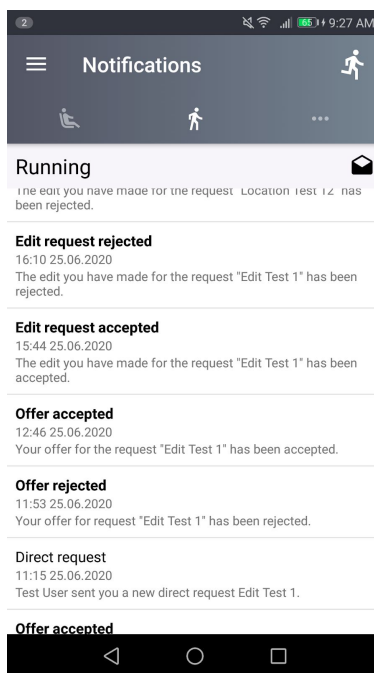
2 65 9:27 AM

Notifications

...

Running

The edit you have made for the request "Location Test 12" has been rejected.

Edit request rejected
16:10 25.06.2020
The edit you have made for the request "Edit Test 1" has been rejected.

Edit request accepted
15:44 25.06.2020
The edit you have made for the request "Edit Test 1" has been accepted.

Offer accepted
12:46 25.06.2020
Your offer for the request "Edit Test 1" has been accepted.

Offer rejected
11:53 25.06.2020
Your offer for request "Edit Test 1" has been rejected.

Direct request
11:15 25.06.2020
Test User sent you a new direct request Edit Test 1.

Offer accepted